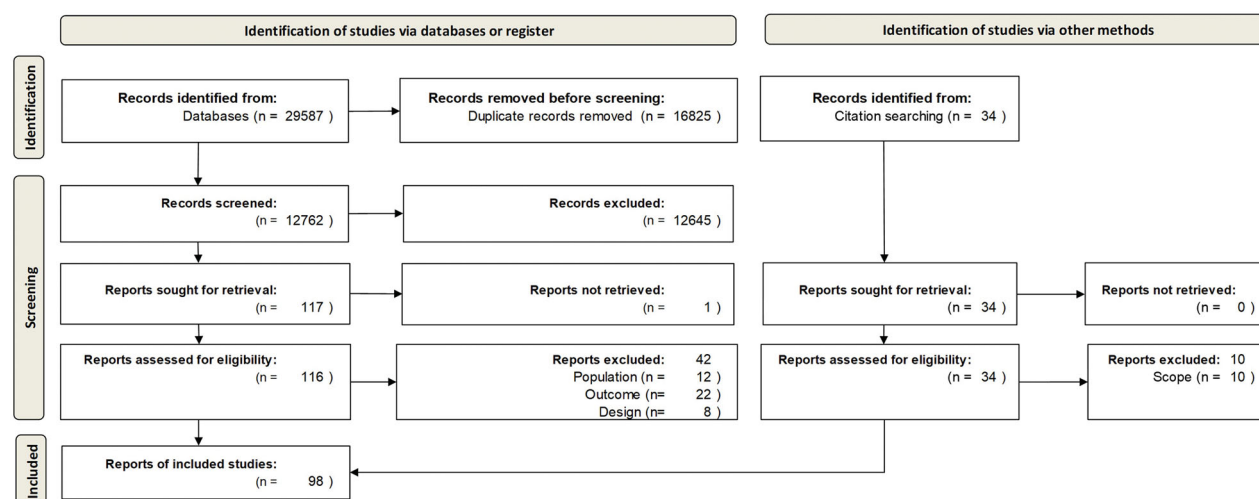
Identification of studies via databases or register

Identification of studies via other methods

Identification

Records identified from:
Databases (n = 29587 )

Records removed before screening:
Duplicate records removed (n = 16825 )

Records identified from:
Citation searching (n = 34 )

Screening

Records screened:
(n = 12762 )

Records excluded:
(n = 12645 )

Reports sought for retrieval:
(n = 117 )

Reports not retrieved:
(n = 1 )

Reports sought for retrieval:
(n = 34 )

Reports not retrieved:
(n = 0 )

Reports assessed for eligibility:
(n = 116 )

Reports excluded: 42
Population (n = 12 )
Outcome (n= 22 )
Design (n= 8 )

Reports assessed for eligibility:
(n = 34 )

Reports excluded: 10
Scope (n = 10 )

Included

Reports of included studies:
(n = 98 )